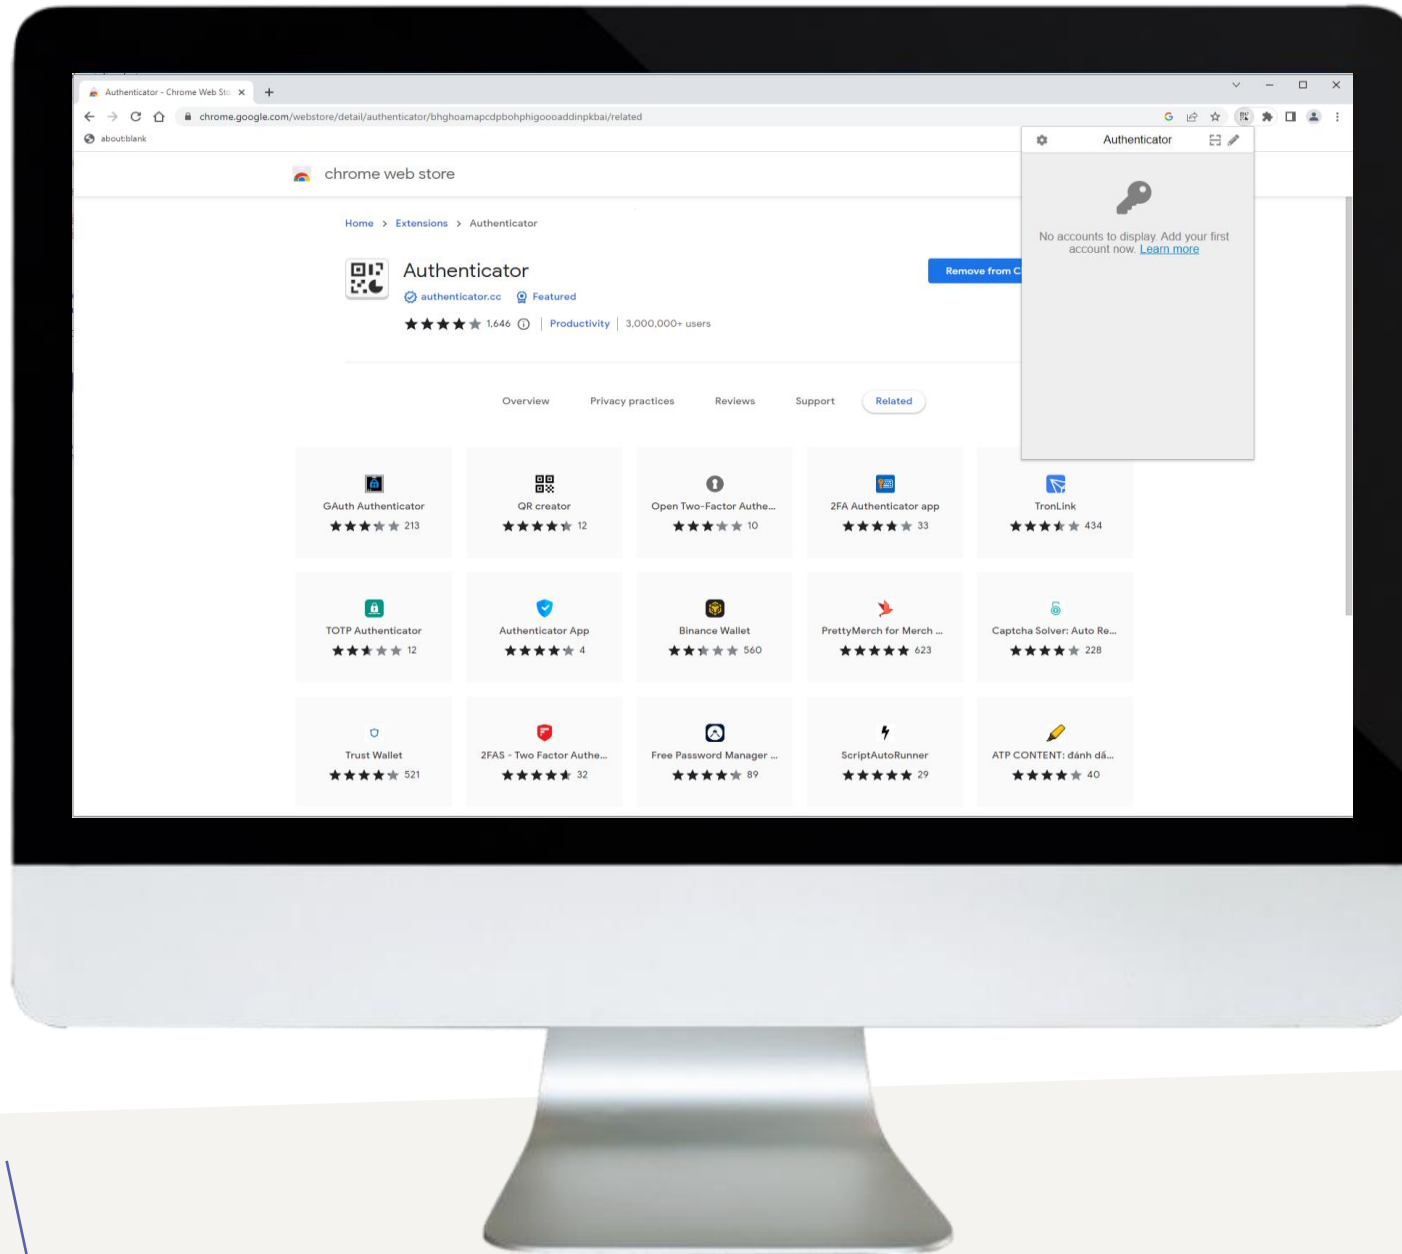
Authenticator - Chrome Web Sto ×
chrome.google.com/webstore/detail/authenticator/bhghoamapcdpbohphigoooaddinpkbai/related
about:blank

chrome web store

Home > Extensions > Authenticator

Authenticator
authenticator.cc Featured
1,646 | Productivity | 3,000,000+ users

Remove from C

Authenticator

No accounts to display. Add your first account now. Learn more

Overview Privacy practices Reviews Support Related

| GAuth Authenticator 213 | QR creator 12 | Open Two-Factor Authe... 10 | 2FA Authenticator app 33 | TronLink 434 |
|---|---|---|---|---|
| TOTP Authenticator 12 | Authenticator App 4 | Binance Wallet 560 | PrettyMerch for Merch ... 623 | Captcha Solver: Auto Re... 228 |
| Trust Wallet 521 | 2FAS - Two Factor Authe... 32 | Free Password Manager ... 89 | ScriptAutoRunner 29 | ATP CONTENT: đánh dấ... 40 |